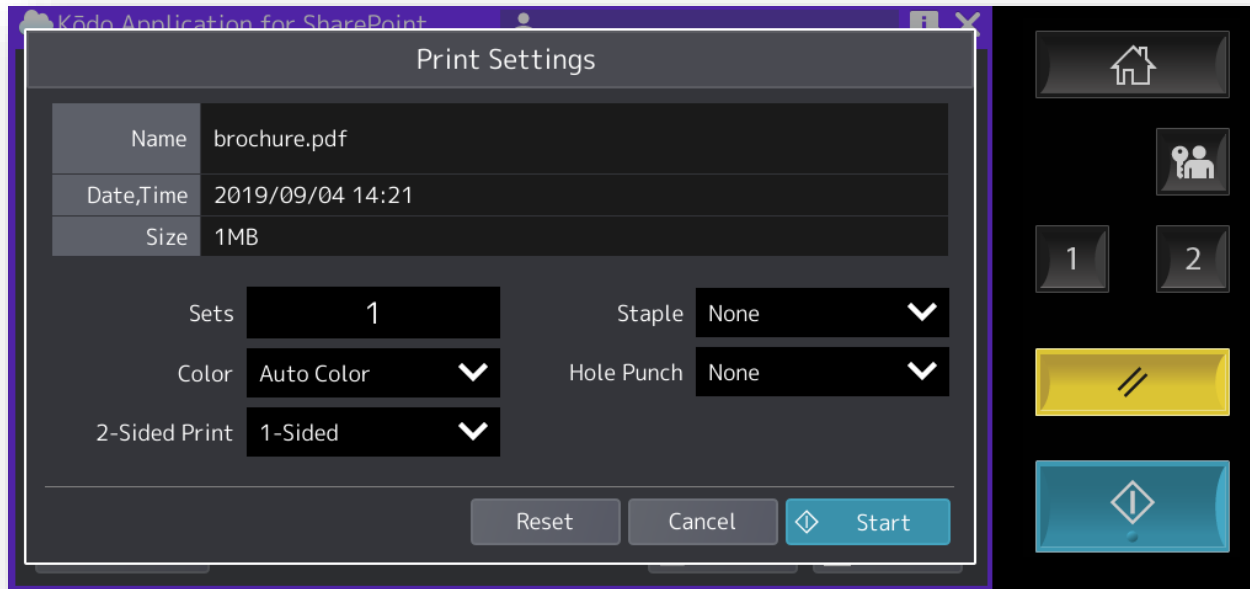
Kōdo Application for SharePoint

Print Settings

| Name | brochure.pdf |
|---|---|
| Date,Time | 2019/09/04 14:21 |
| Size | 1MB |

Sets 1

Color Auto Color

2-Sided Print 1-Sided

Staple None

Hole Punch None

Reset Cancel Start

1 2

//